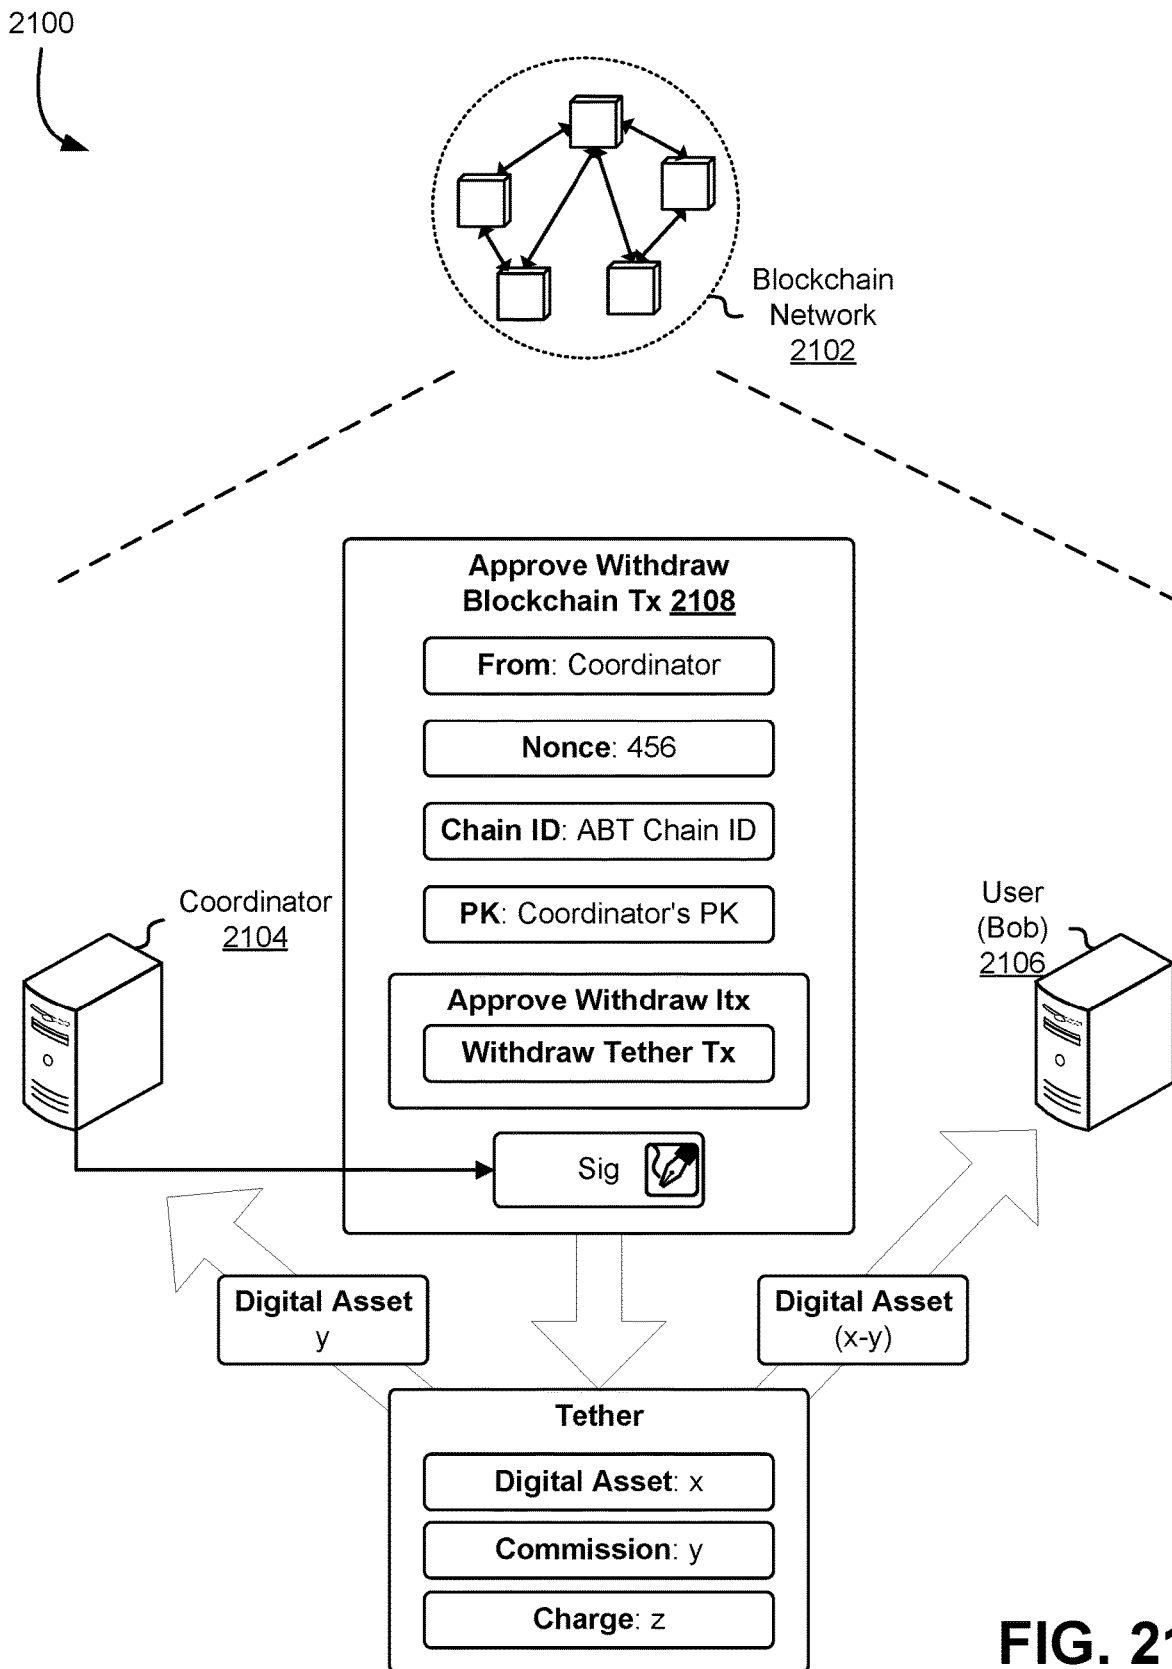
2100

Blockchain Network 2102

Approve Withdraw Blockchain Tx 2108

From: Coordinator

Nonce: 456

Chain ID: ABT Chain ID

PK: Coordinator's PK

Approve Withdraw Itx

Withdraw Tether Tx

Sig

Coordinator 2104

User (Bob) 2106

Digital Asset y

Digital Asset (x-y)

Tether

Digital Asset: x

Commission: y

Charge: z

FIG. 2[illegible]